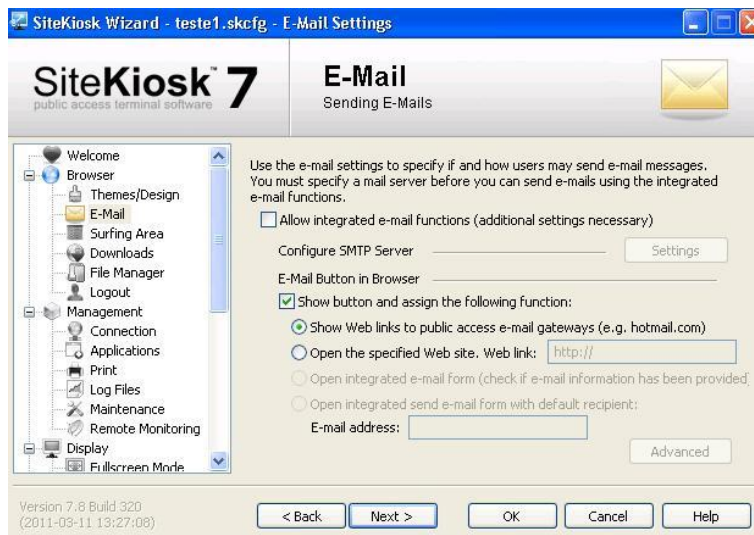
SiteKiosk Wizard - teste1.skcfg - E-Mail Settings

SiteKiosk 7
public access terminal software

E-Mail
Sending E-Mails

Welcome
Browser
Themes/Design
E-Mail
Surfing Area
Downloads
File Manager
Logout
Management
Connection
Applications
Print
Log Files
Maintenance
Remote Monitoring
Display
Fullscreen Mode

Use the e-mail settings to specify if and how users may send e-mail messages. You must specify a mail server before you can send e-mails using the integrated e-mail functions.

Allow integrated e-mail functions (additional settings necessary)

Configure SMTP Server

Settings

E-Mail Button in Browser

Show button and assign the following function:

Show Web links to public access e-mail gateways (e.g. hotmail.com)

Open the specified Web site. Web link: http://

Open integrated e-mail form (check if e-mail information has been provided)

Open integrated send e-mail form with default recipient:

E-mail address:

Advanced

Version 7.8 Build 320
(2011-03-11 13:27:08)

< Back
Next >
OK
Cancel
Help